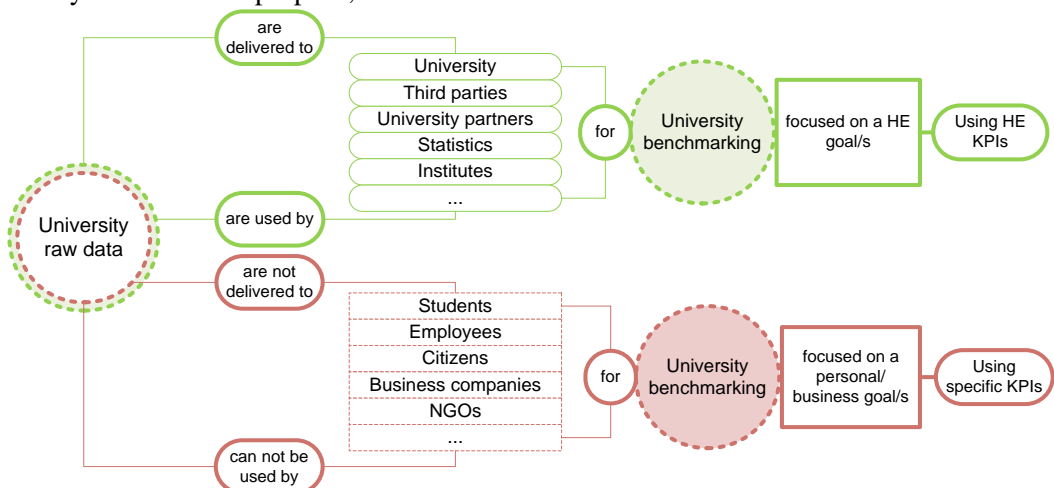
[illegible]

are delivered to

University
Third parties
University partners
Statistics
Institutes
...

for

University benchmarking

focused on a HE goal/s

Using HE KPIs

University raw data

are used by

are not delivered to

Students
Employees
Citizens
Business companies
NGOs
...

for

University benchmarking

focused on a personal/ business goal/s

Using specific KPIs

can not be used by